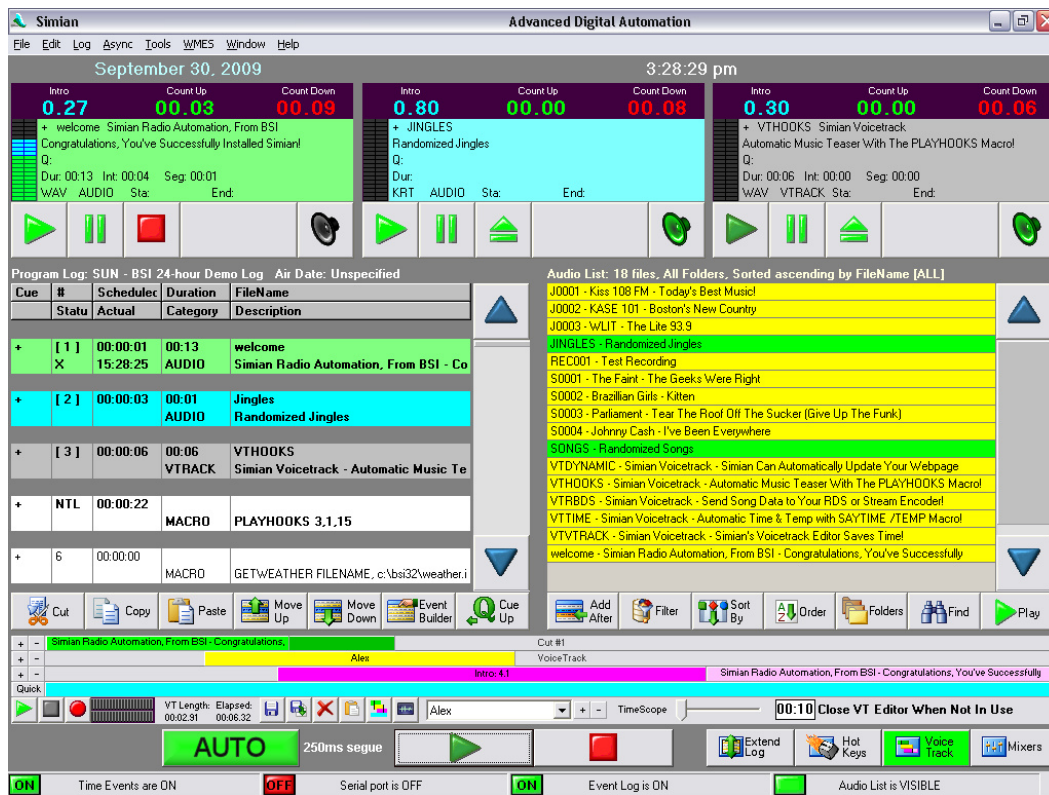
Simian
Advanced Digital Automation

File Edit Log Async Tools WMES Window Help

September 30, 2009
3:28:29 pm

Intro
0.27
Count Up
00.03
Count Down
00.09
+ welcome Simian Radio Automation, From BSI
Congratulations, You've Successfully Installed Simian!
Q:
Dur: 00:13 Int: 00:04 Seg: 00:01
WAV AUDIO Sta: End:

Intro
0.80
Count Up
00.00
Count Down
00.08
+ JINGLES
Randomized Jingles
Q:
Dur:
KRT AUDIO Sta: End:

Intro
0.30
Count Up
00.00
Count Down
00.06
+ VTHOOKS Simian Voicetrack
Automatic Music Teaser With The PLAYHOOKS Macro!
Q:
Dur: 00:06 Int: 00:00 Seg: 00:00
WAV VTRACK Sta: End:

Program Log: SUN - BSI 24-hour Demo Log Air Date: Unspecified

| Cue | # | Schedulec | Duration | FileName |
|---|---|---|---|---|
| | Statu | Actual | Category | Description |
| + | [ 1 ] X | 00:00:01 15:28:25 | 00:13 AUDIO | welcome Simian Radio Automation, From BSI - Co |
| + | [ 2 ] | 00:00:03 | 00:01 AUDIO | Jingles Randomized Jingles |
| + | [ 3 ] | 00:00:06 | 00:06 VTRACK | VTHOOKS Simian Voicetrack - Automatic Music Te |
| + | NTL | 00:00:22 | MACRO | PLAYHOOKS 3,1,15 |
| + | 6 | 00:00:00 | MACRO | GETWEATHER FILENAME, c:\bsi32\weather.i |

Audio List: 18 files, All Folders, Sorted ascending by FileName [ALL]
J0001 - Kiss 108 FM - Today's Best Music!
J0002 - KASE 101 - Boston's New Country
J0003 - WLIT - The Lite 93.9
JINGLES - Randomized Jingles
REC001 - Test Recording
S0001 - The Faint - The Geeks Were Right
S0002 - Brazillian Girls - Kitten
S0003 - Parliament - Tear The Roof Off The Sucker (Give Up The Funk)
S0004 - Johnny Cash - I've Been Everywhere
SONGS - Randomized Songs
VTDYNAMIC - Simian Voicetrack - Simian Can Automatically Update Your Webpage
VTHOOKS - Simian Voicetrack - Automatic Music Teaser With The PLAYHOOKS Macro!
VTRBDS - Simian Voicetrack - Send Song Data to Your RDS or Stream Encoder!
VTTIME - Simian Voicetrack - Automatic Time & Temp with SAYTIME /TEMP Macro!
VTVTRACK - Simian Voicetrack - Simian's Voicetrack Editor Saves Time!
welcome - Simian Radio Automation, From BSI - Congratulations, You've Successfully

Cut Copy Paste Move Up Move Down Event Builder Cue Up
Add After Filter Sort By Order Folders Find Play

Simian Radio Automation, From BSI - Congratulations,
Cut #1
Alex
VoiceTrack
Intro: 4.1
Simian Radio Automation, From BSI - Congratulations, You've Successfully
Quick

VT Length: 00:02.91 Elapsed: 00:06.32
Alex
TimeScope
00:10 Close VT Editor When Not In Use

AUTO
250ms segue
Extend Log
Hot Keys
Voice Track
Mixers

ON Time Events are ON
OFF Serial port is OFF
ON Event Log is ON
Audio List is VISIBLE